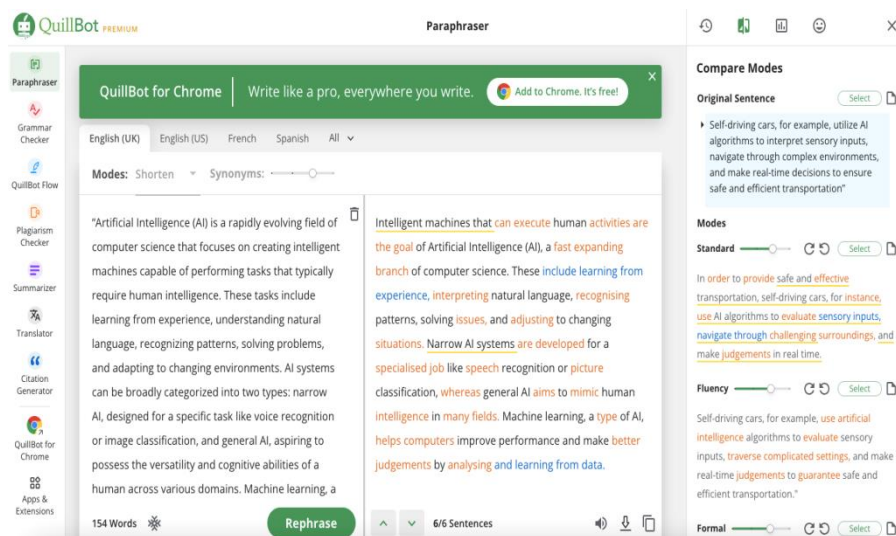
QuillBot PREMIUM

Paraphraser

Paraphraser

Grammar Checker

QuillBot Flow

Plagiarism Checker

Summarizer

Translator

Citation Generator

QuillBot for Chrome

Apps & Extensions

QuillBot for Chrome | Write like a pro, everywhere you write. Add to Chrome. It's free!

English (UK) English (US) French Spanish All

Modes: Shorten Synonyms:

"Artificial Intelligence (AI) is a rapidly evolving field of computer science that focuses on creating intelligent machines capable of performing tasks that typically require human intelligence. These tasks include learning from experience, understanding natural language, recognizing patterns, solving problems, and adapting to changing environments. AI systems can be broadly categorized into two types: narrow AI, designed for a specific task like voice recognition or image classification, and general AI, aspiring to possess the versatility and cognitive abilities of a human across various domains. Machine learning, a

154 Words

Rephrase

Intelligent machines that can execute human activities are the goal of Artificial Intelligence (AI), a fast expanding branch of computer science. These include learning from experience, interpreting natural language, recognising patterns, solving issues, and adjusting to changing situations. Narrow AI systems are developed for a specialised job like speech recognition or picture classification, whereas general AI aims to mimic human intelligence in many fields. Machine learning, a type of AI, helps computers improve performance and make better judgements by analysing and learning from data.

6/6 Sentences

Compare Modes

Original Sentence Select

Self-driving cars, for example, utilize AI algorithms to interpret sensory inputs, navigate through complex environments, and make real-time decisions to ensure safe and efficient transportation"

Modes

Standard Select

In order to provide safe and effective transportation, self-driving cars, for instance, use AI algorithms to evaluate sensory inputs, navigate through challenging surroundings, and make judgements in real time.

Fluency Select

Self-driving cars, for example, use artificial intelligence algorithms to evaluate sensory inputs, traverse complicated settings, and make real-time judgements to guarantee safe and efficient transportation."

Formal Select